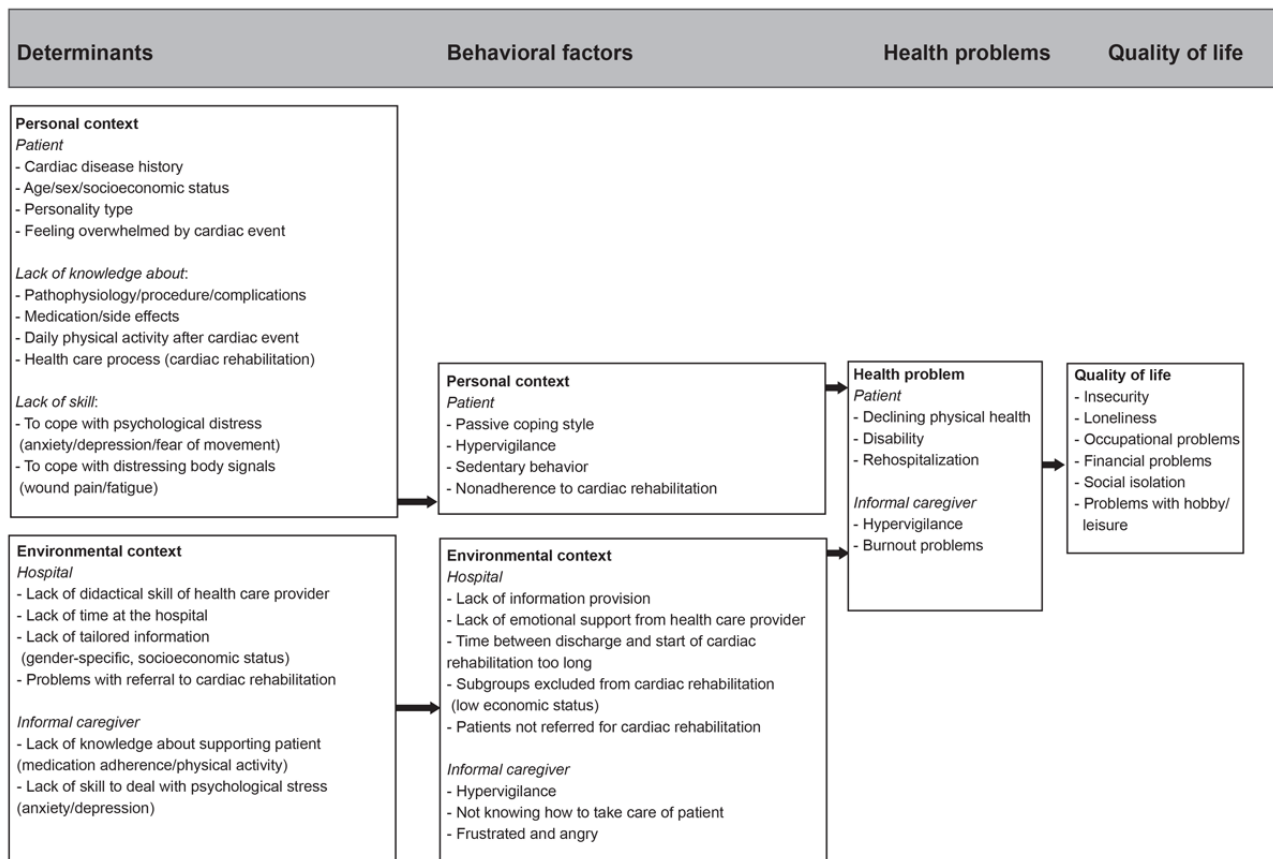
Determinants

Behavioral factors

Health problems

Quality of life

Personal context
*Patient*
- Cardiac disease history
- Age/sex/socioeconomic status
- Personality type
- Feeling overwhelmed by cardiac event

*Lack of knowledge about*:
- Pathophysiology/procedure/complications
- Medication/side effects
- Daily physical activity after cardiac event
- Health care process (cardiac rehabilitation)

*Lack of skill*:
- To cope with psychological distress (anxiety/depression/fear of movement)
- To cope with distressing body signals (wound pain/fatigue)

Environmental context
*Hospital*
- Lack of didactical skill of health care provider
- Lack of time at the hospital
- Lack of tailored information (gender-specific, socioeconomic status)
- Problems with referral to cardiac rehabilitation

*Informal caregiver*
- Lack of knowledge about supporting patient (medication adherence/physical activity)
- Lack of skill to deal with psychological stress (anxiety/depression)

Personal context
*Patient*
- Passive coping style
- Hypervigilance
- Sedentary behavior
- Nonadherence to cardiac rehabilitation

Environmental context
*Hospital*
- Lack of information provision
- Lack of emotional support from health care provider
- Time between discharge and start of cardiac rehabilitation too long
- Subgroups excluded from cardiac rehabilitation (low economic status)
- Patients not referred for cardiac rehabilitation

*Informal caregiver*
- Hypervigilance
- Not knowing how to take care of patient
- Frustrated and angry

Health problem
*Patient*
- Declining physical health
- Disability
- Rehospitalization

*Informal caregiver*
- Hypervigilance
- Burnout problems

Quality of life
- Insecurity
- Loneliness
- Occupational problems
- Financial problems
- Social isolation
- Problems with hobby/ leisure